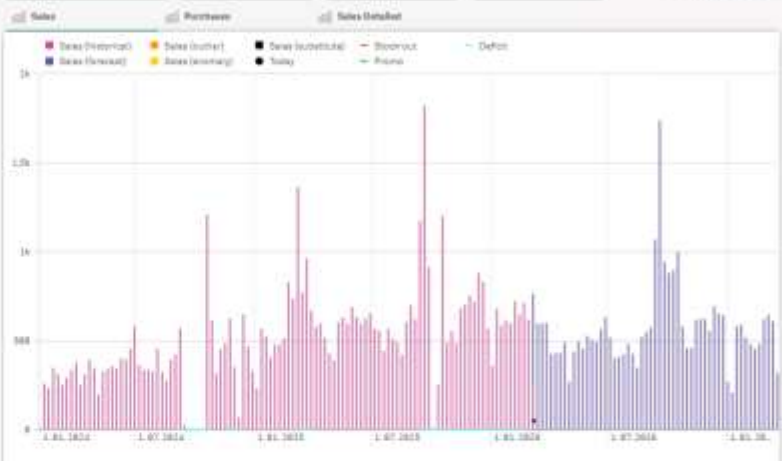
Sales

Purchases

Sales Detailed

Sales (historical)

Sales (forecast)

Sales (outlier)

Sales (anomaly)

Sales (substitute)

Today

Stockout

Promo

Deficit

2k

1.5k

1k

500

0

1.01.2024

1.07.2024

1.01.2025

1.07.2025

1.01.2026

1.07.2026

1.01.20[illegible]